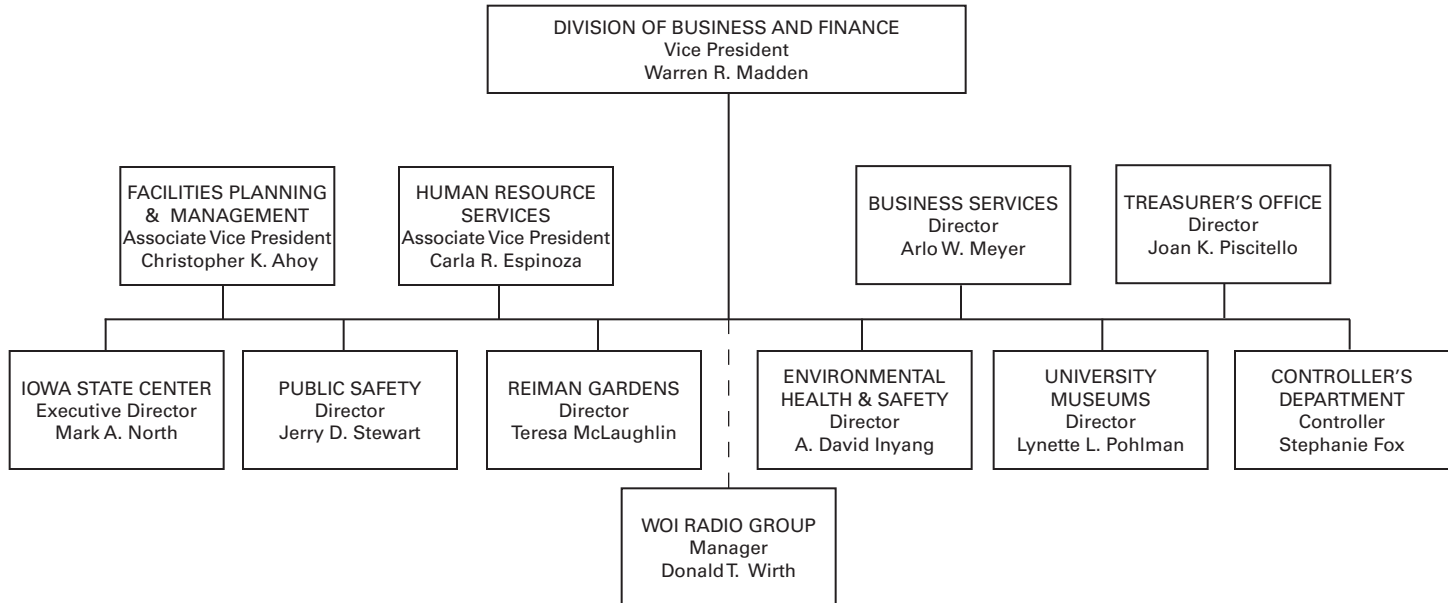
DIVISION OF BUSINESS AND FINANCE
Vice President
Warren R. Madden

FACILITIES PLANNING & MANAGEMENT
Associate Vice President
Christopher K. Ahoy

HUMAN RESOURCE SERVICES
Associate Vice President
Carla R. Espinoza

BUSINESS SERVICES
Director
Arlo W. Meyer

TREASURER'S OFFICE
Director
Joan K. Piscitello

IOWA STATE CENTER
Executive Director
Mark A. North

PUBLIC SAFETY
Director
Jerry D. Stewart

REIMAN GARDENS
Director
Teresa McLaughlin

ENVIRONMENTAL HEALTH & SAFETY
Director
A. David Inyang

UNIVERSITY MUSEUMS
Director
Lynette L. Pohlman

CONTROLLER'S DEPARTMENT
Controller
Stephanie Fox

WOI RADIO GROUP
Manager
Donald T. Wirth